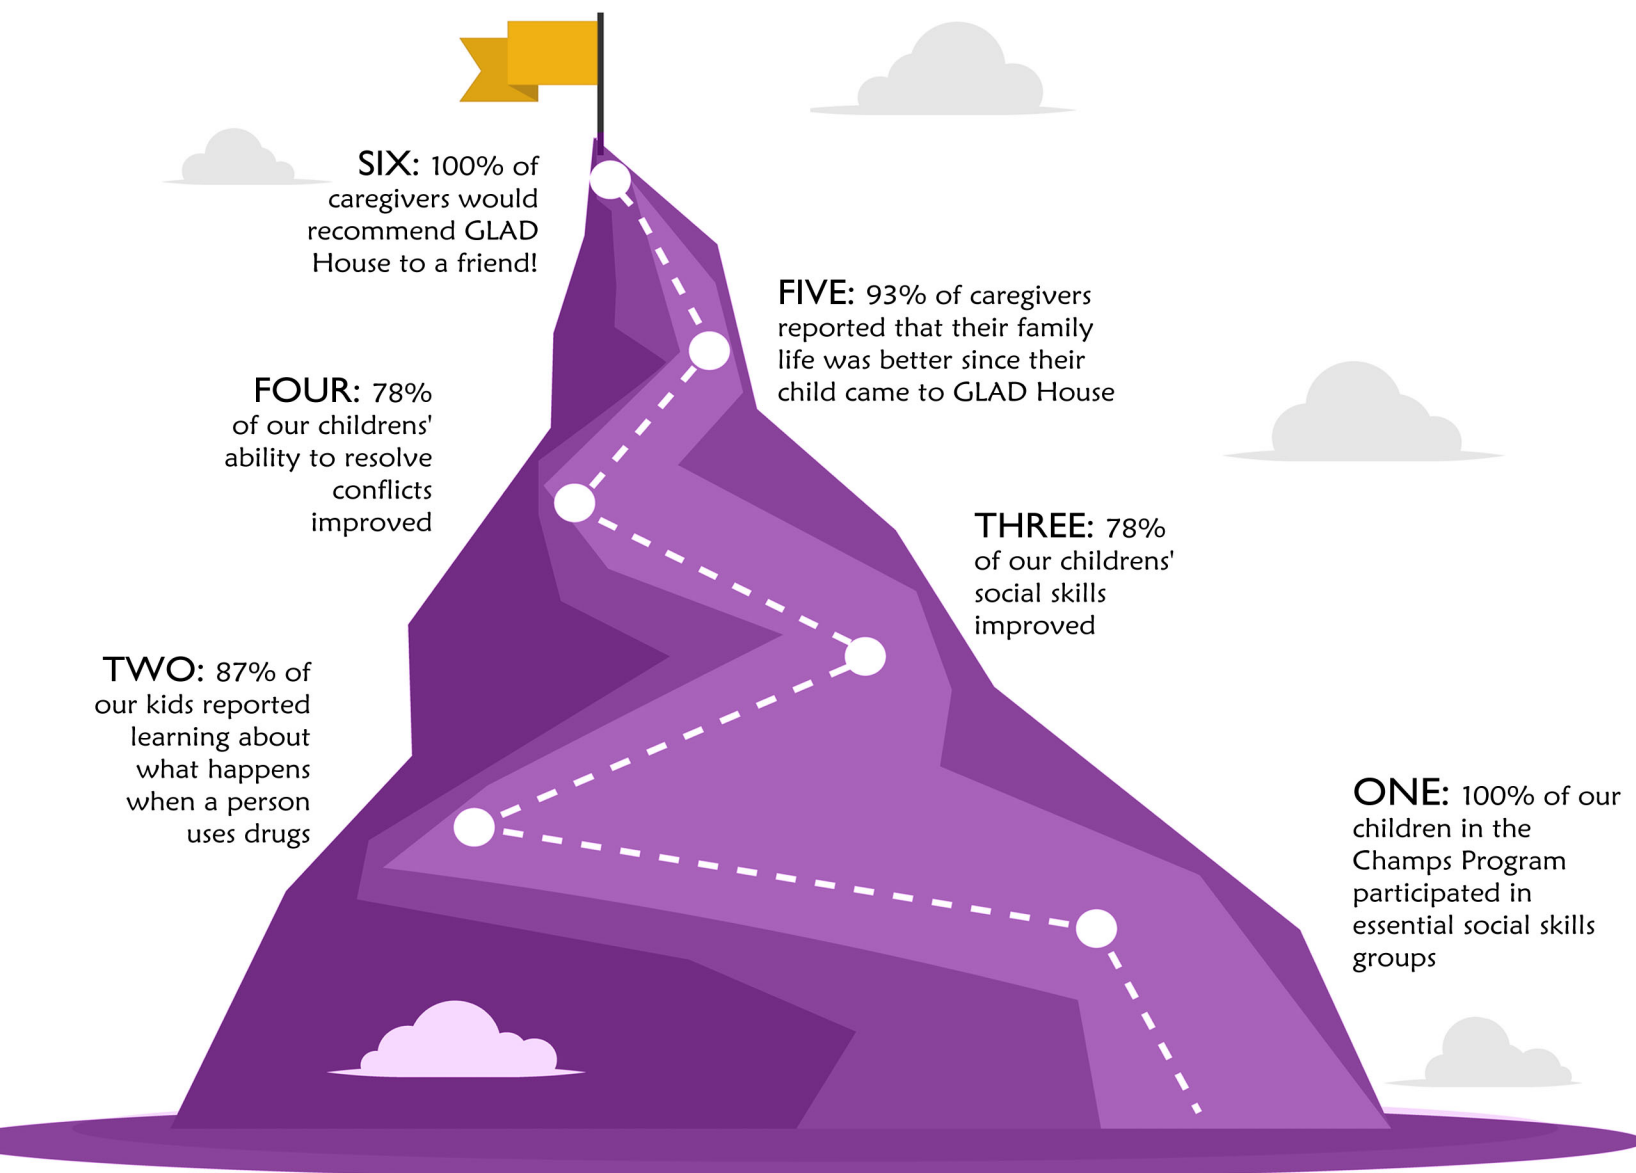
SIX: 100% of caregivers would recommend GLAD House to a friend!

FIVE: 93% of caregivers reported that their family life was better since their child came to GLAD House

FOUR: 78% of our childrens' ability to resolve conflicts improved

THREE: 78% of our childrens' social skills improved

TWO: 87% of our kids reported learning about what happens when a person uses drugs

ONE: 100% of our children in the Champs Program participated in essential social skills groups